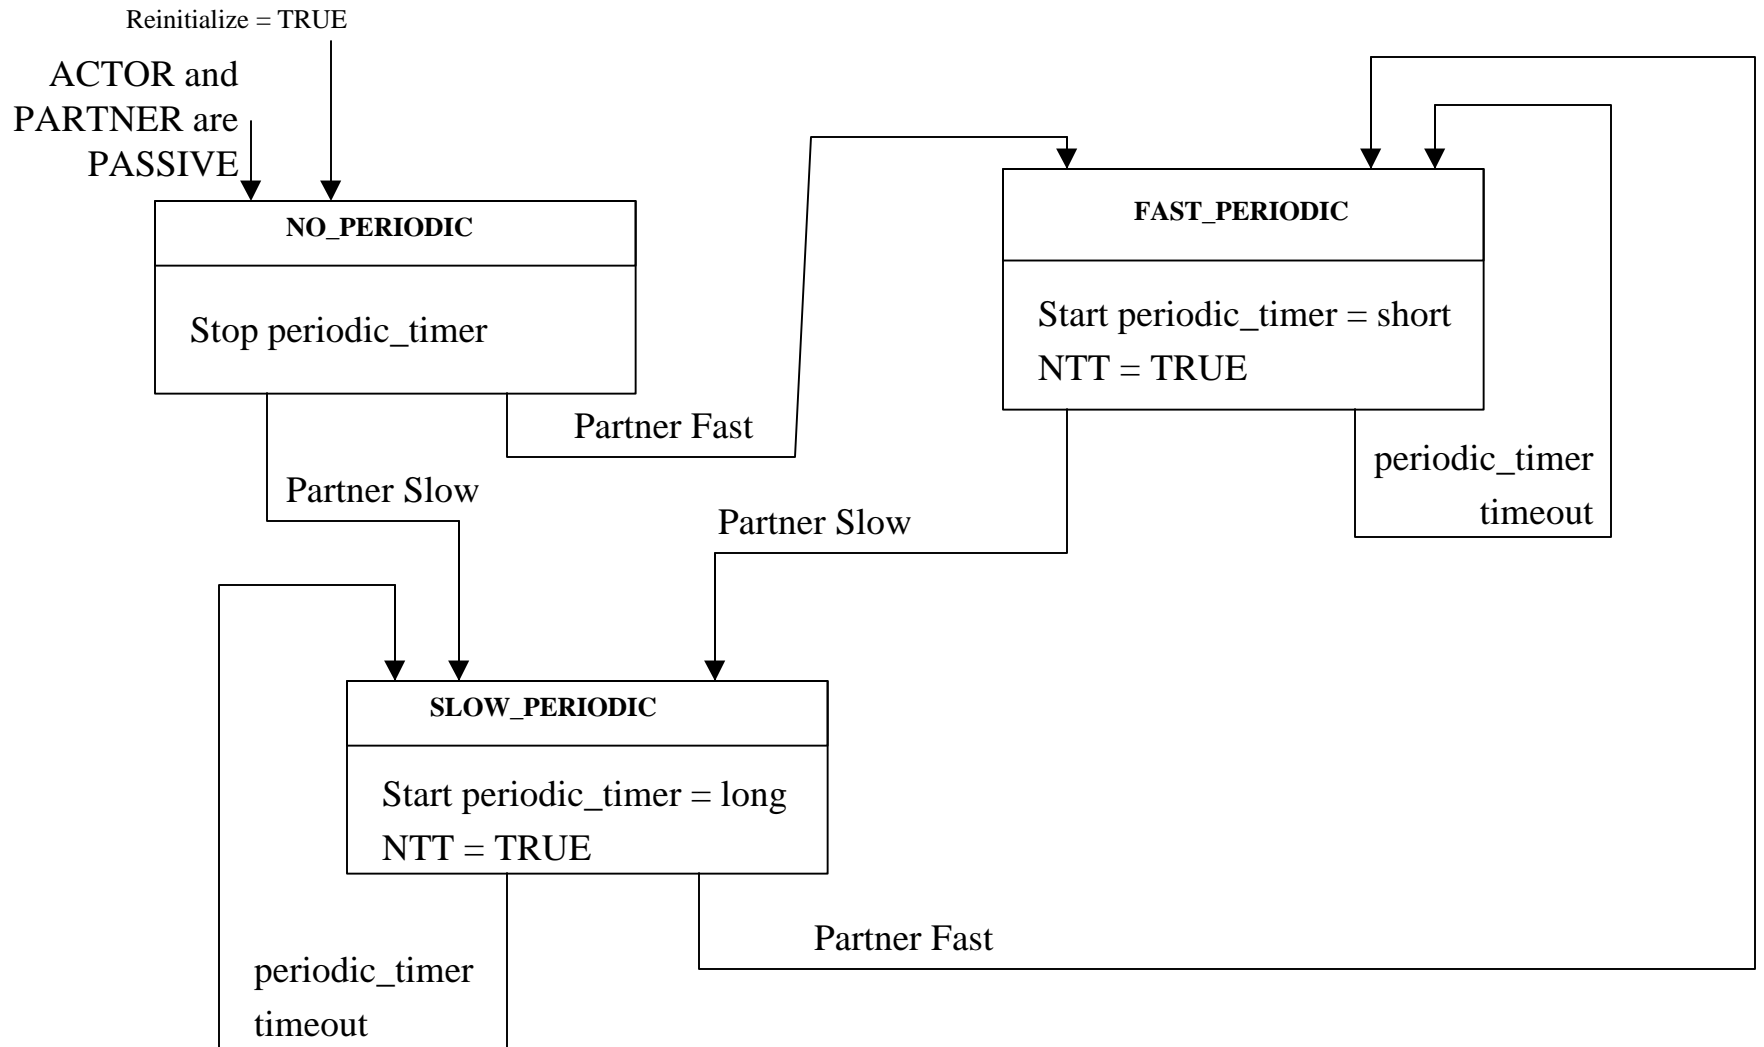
Reinitialize = TRUE

ACTOR and PARTNER are PASSIVE

NO_PERIODIC

Stop periodic_timer

Partner Fast

FAST_PERIODIC

Start periodic_timer = short
NTT = TRUE

periodic_timer timeout

Partner Slow

Partner Slow

SLOW_PERIODIC

Start periodic_timer = long
NTT = TRUE

Partner Fast

periodic_timer timeout